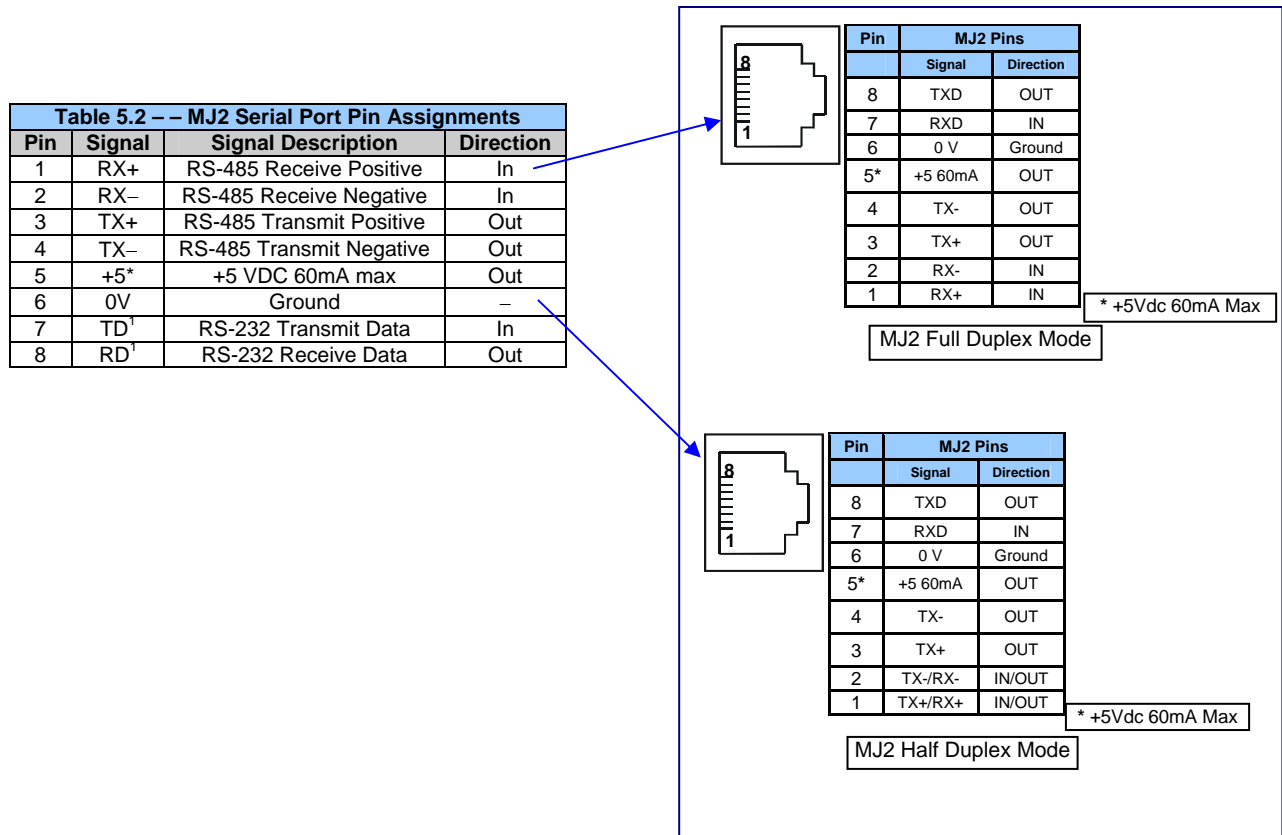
| Table 5.2 – – MJ2 Serial Port Pin Assignments | | | |
|---|---|---|---|
| Pin | Signal | Signal Description | Direction |
| 1 | RX+ | RS-485 Receive Positive | In |
| 2 | RX– | RS-485 Receive Negative | In |
| 3 | TX+ | RS-485 Transmit Positive | Out |
| 4 | TX– | RS-485 Transmit Negative | Out |
| 5 | +5* | +5 VDC 60mA max | Out |
| 6 | 0V | Ground | – |
| 7 | TD$^1$ | RS-232 Transmit Data | In |
| 8 | RD$^1$ | RS-232 Receive Data | Out |

8
1

| Pin | MJ2 Pins | |
|---|---|---|
| | Signal | Direction |
| 8 | TXD | OUT |
| 7 | RXD | IN |
| 6 | 0 V | Ground |
| 5* | +5 60mA | OUT |
| 4 | TX- | OUT |
| 3 | TX+ | OUT |
| 2 | RX- | IN |
| 1 | RX+ | IN |

* +5Vdc 60mA Max

MJ2 Full Duplex Mode

8
1

| Pin | MJ2 Pins | |
|---|---|---|
| | Signal | Direction |
| 8 | TXD | OUT |
| 7 | RXD | IN |
| 6 | 0 V | Ground |
| 5* | +5 60mA | OUT |
| 4 | TX- | OUT |
| 3 | TX+ | OUT |
| 2 | TX-/RX- | IN/OUT |
| 1 | TX+/RX+ | IN/OUT |

* +5Vdc 60mA Max

MJ2 Half Duplex Mode